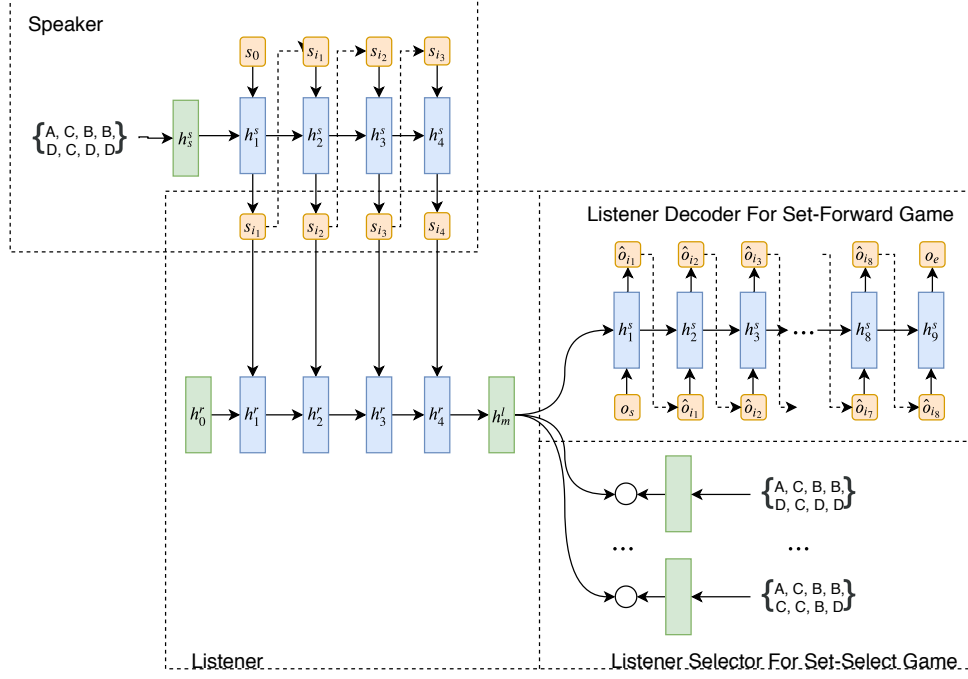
Speaker

$s_0$ $s_{i_1}$ $s_{i_2}$ $s_{i_3}$

$\{$A, C, B, B, D, C, D, D$\}$ $h_s^s$ $h_1^s$ $h_2^s$ $h_3^s$ $h_4^s$

$s_{i_1}$ $s_{i_2}$ $s_{i_3}$ $s_{i_4}$

Listener Decoder For Set-Forward Game

$\hat{o}_{i_1}$ $\hat{o}_{i_2}$ $\hat{o}_{i_3}$ $\hat{o}_{i_8}$ $o_e$

$h_1^s$ $h_2^s$ $h_3^s$ ... $h_8^s$ $h_9^s$

$o_s$ $\hat{o}_{i_1}$ $\hat{o}_{i_2}$ $\hat{o}_{i_7}$ $\hat{o}_{i_8}$

$h_0^r$ $h_1^r$ $h_2^r$ $h_3^r$ $h_4^r$ $h_m^l$

$\{$A, C, B, B, D, C, D, D$\}$

... ...

$\{$A, C, B, B, C, C, B, D$\}$

Listener

Listener Selector For Set-Select Game